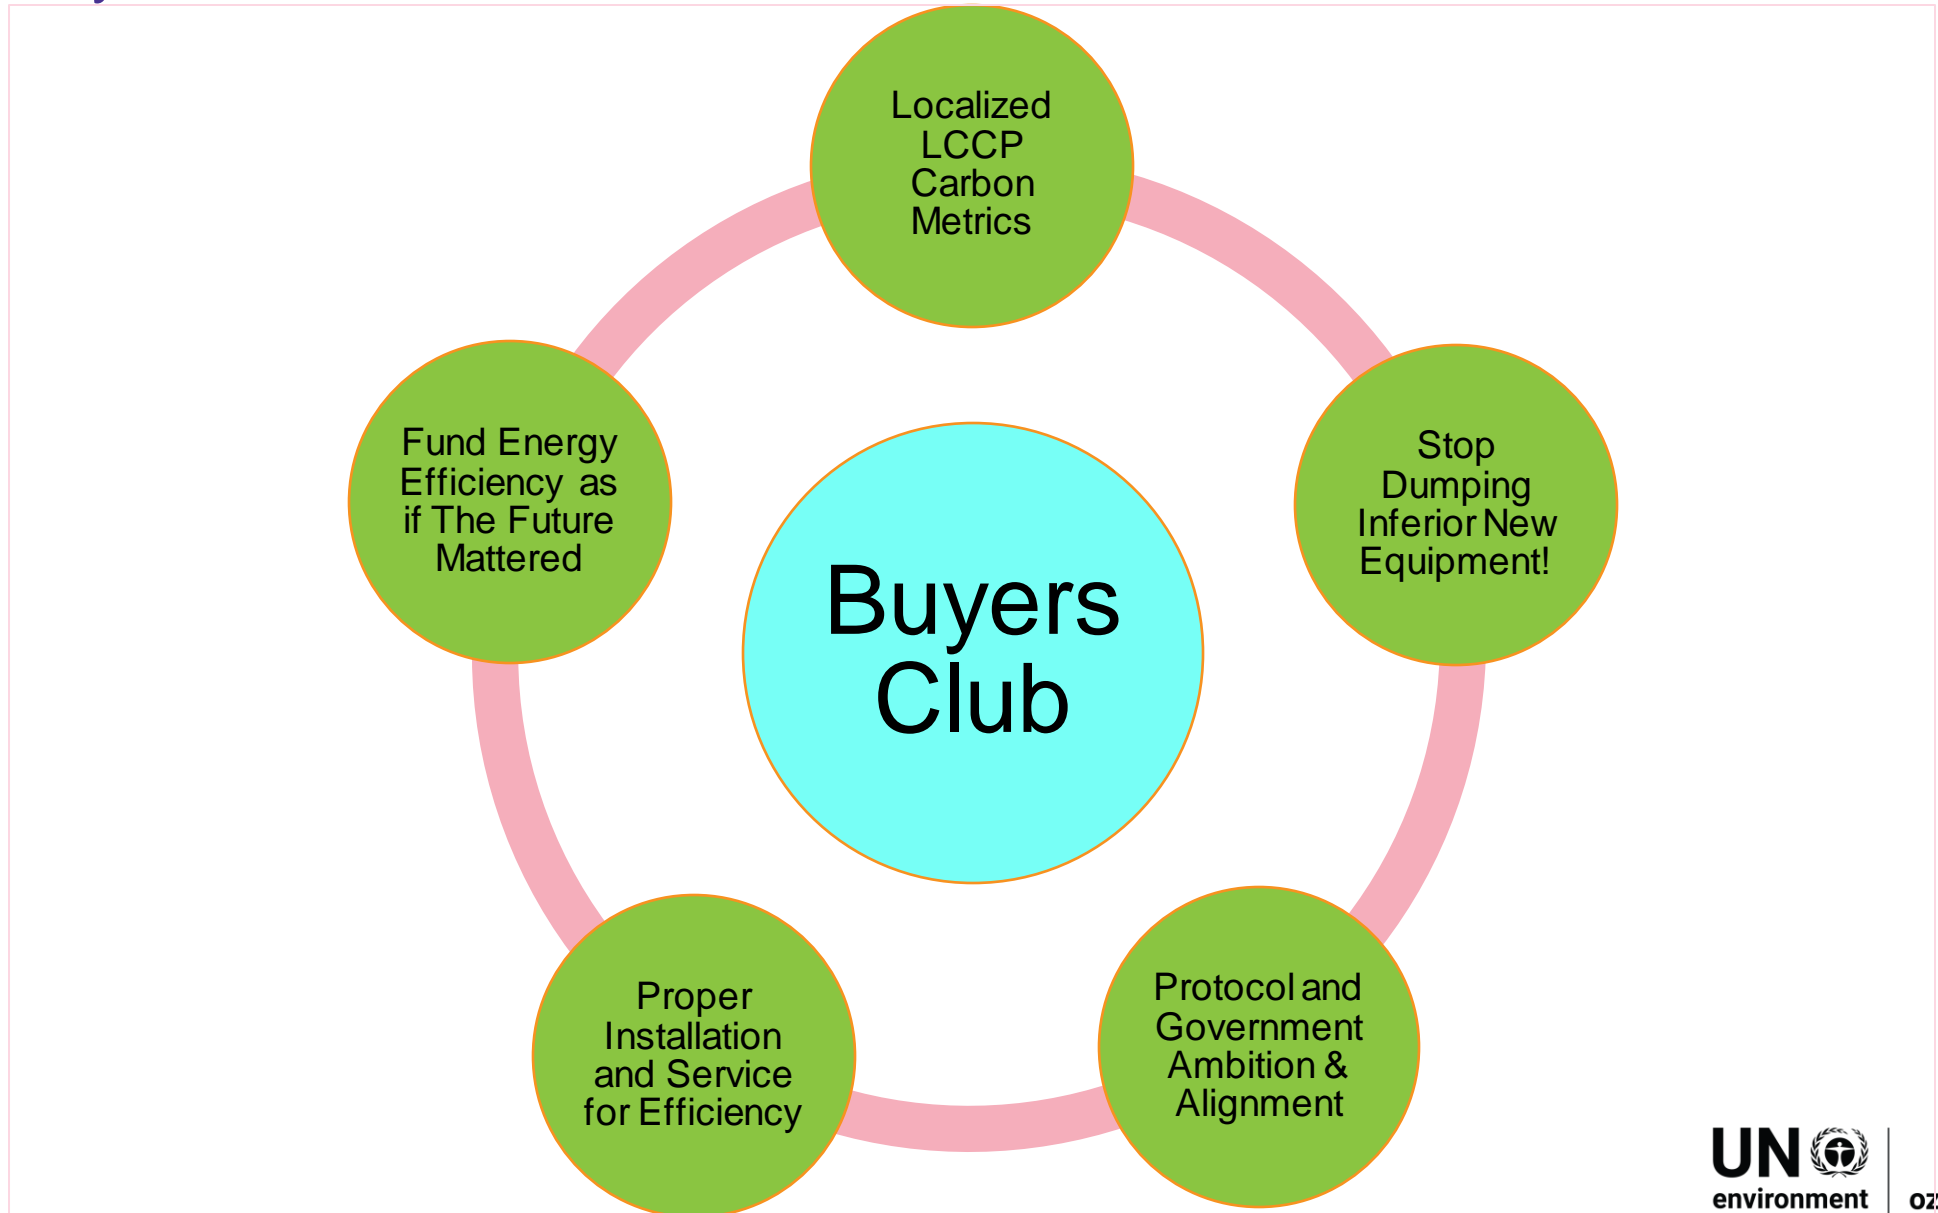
Localized LCCP Carbon Metrics

Stop Dumping Inferior New Equipment!

Protocol and Government Ambition & Alignment

Proper Installation and Service for Efficiency

Fund Energy Efficiency as if The Future Mattered

Buyers Club

UN environment

oz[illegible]